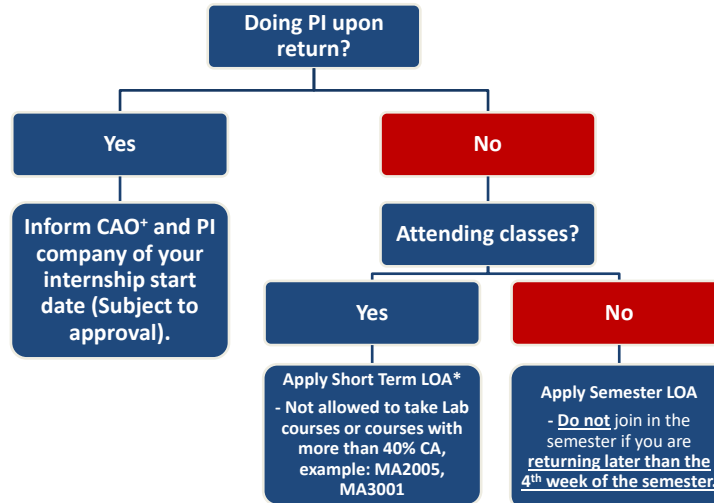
Doing PI upon return?

Yes

No

Inform CAO⁺ and PI company of your internship start date (Subject to approval).

Attending classes?

Yes

No

Apply Short Term LOA*

- Not allowed to take Lab courses or courses with more than 40% CA, example: MA2005, MA3001

Apply Semester LOA

- Do not join in the semester if you are returning later than the 4$^{th}$ week of the semester.